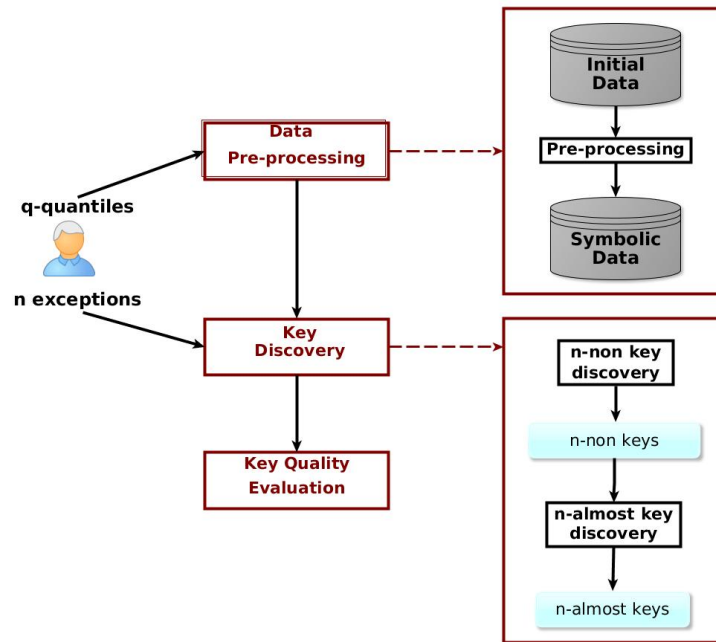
q-quantiles

n exceptions

Data Pre-processing

Key Discovery

Key Quality Evaluation

Initial Data

Pre-processing

Symbolic Data

n-non key discovery

n-non keys

n-almost key discovery

n-almost keys